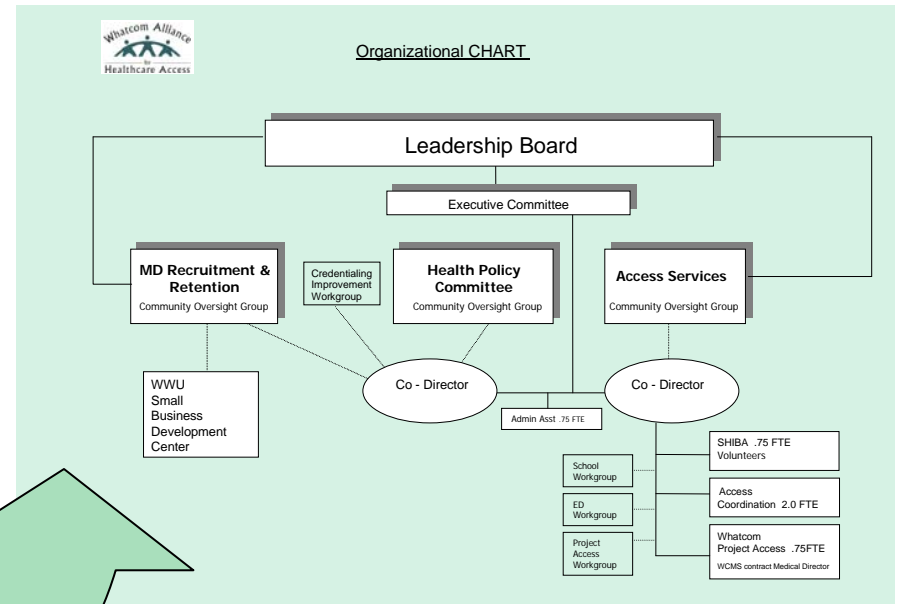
Whatcom Alliance for Healthcare Access

Organizational CHART

Leadership Board

Executive Committee

MD Recruitment & Retention
Community Oversight Group

Credentialing Improvement Workgroup

Health Policy Committee
Community Oversight Group

Access Services
Community Oversight Group

WWU Small Business Development Center

Co - Director

Co - Director

Admin Asst .75 FTE

SHIBA .75 FTE Volunteers

School Workgroup

ED Workgroup

Access Coordination 2.0 FTE

Project Access Workgroup

Whatcom Project Access .75FTE
WCMS contract Medical Director